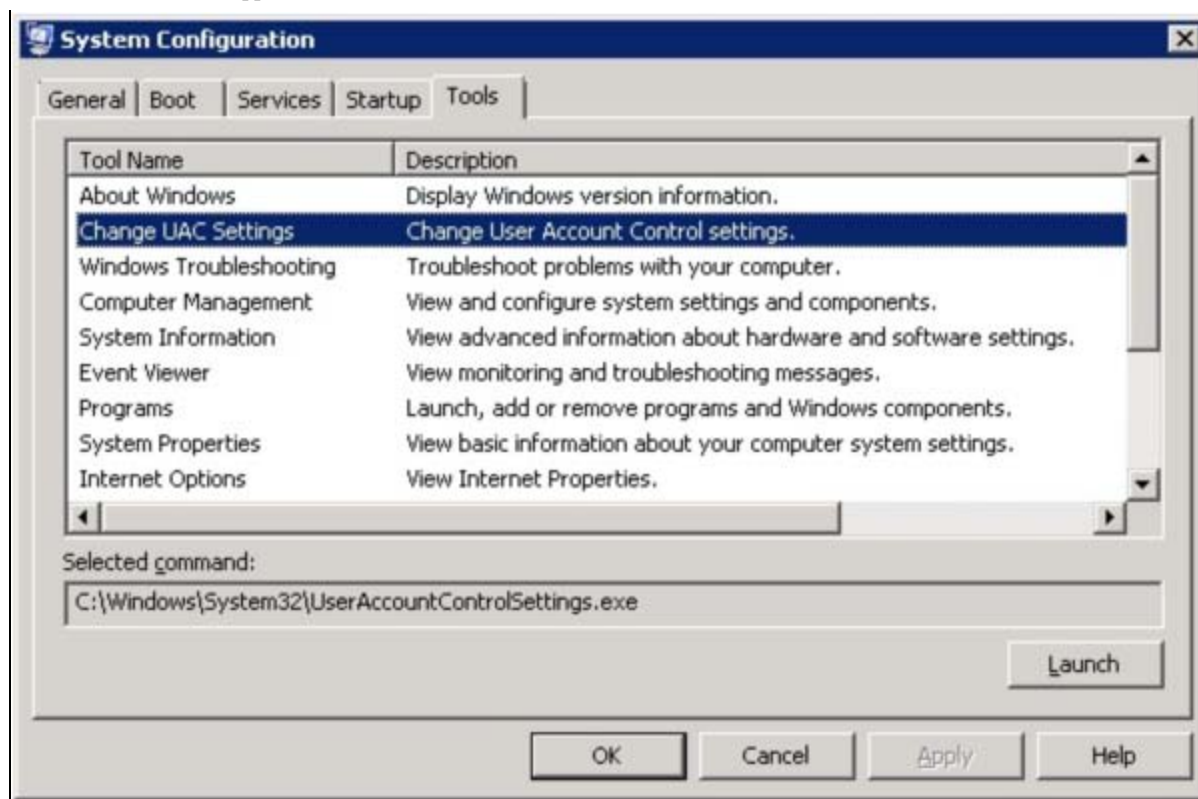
System Configuration

General | Boot | Services | Startup | Tools

| Tool Name | Description |
|---|---|
| About Windows | Display Windows version information. |
| Change UAC Settings | Change User Account Control settings. |
| Windows Troubleshooting | Troubleshoot problems with your computer. |
| Computer Management | View and configure system settings and components. |
| System Information | View advanced information about hardware and software settings. |
| Event Viewer | View monitoring and troubleshooting messages. |
| Programs | Launch, add or remove programs and Windows components. |
| System Properties | View basic information about your computer system settings. |
| Internet Options | View Internet Properties. |

Selected command:

C:\Windows\System32\UserAccountControlSettings.exe

Launch

OK Cancel Apply Help